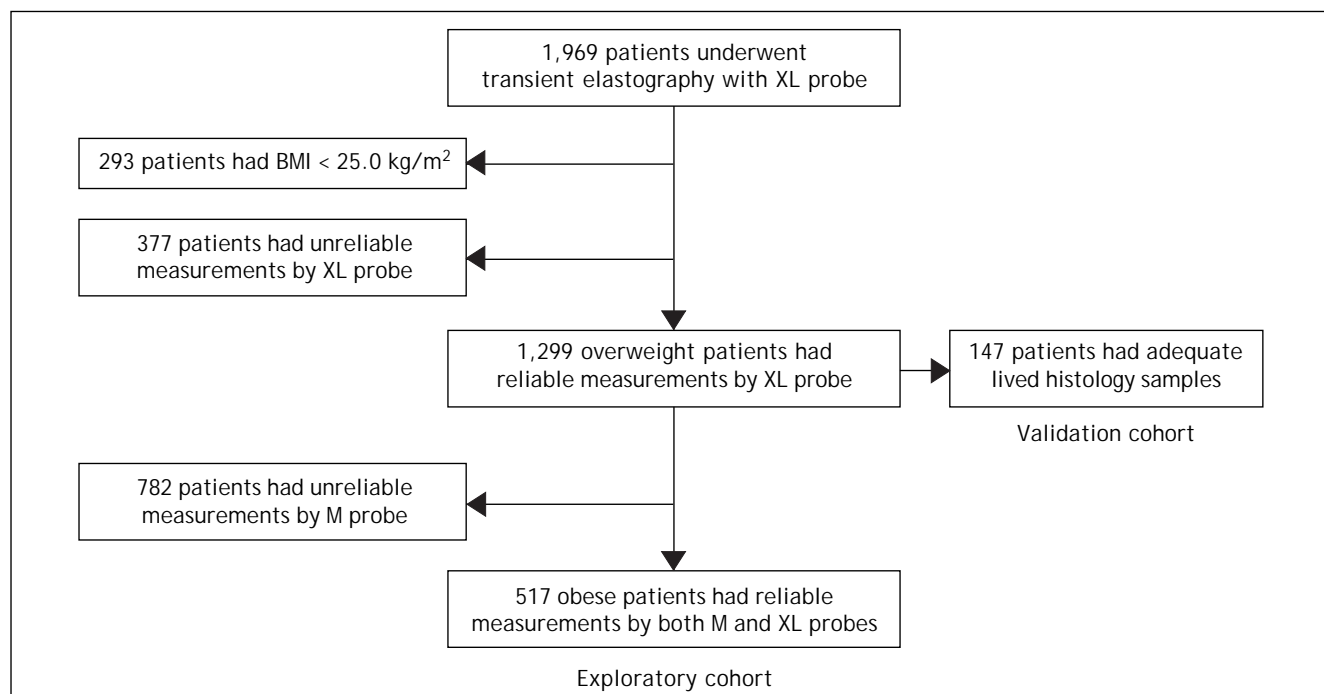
1,969 patients underwent transient elastography with XL probe

293 patients had BMI < 25.0 kg/m$^2$

377 patients had unreliable measurements by XL probe

1,299 overweight patients had reliable measurements by XL probe

147 patients had adequate lived histology samples

Validation cohort

782 patients had unreliable measurements by M probe

517 obese patients had reliable measurements by both M and XL probes

Exploratory cohort